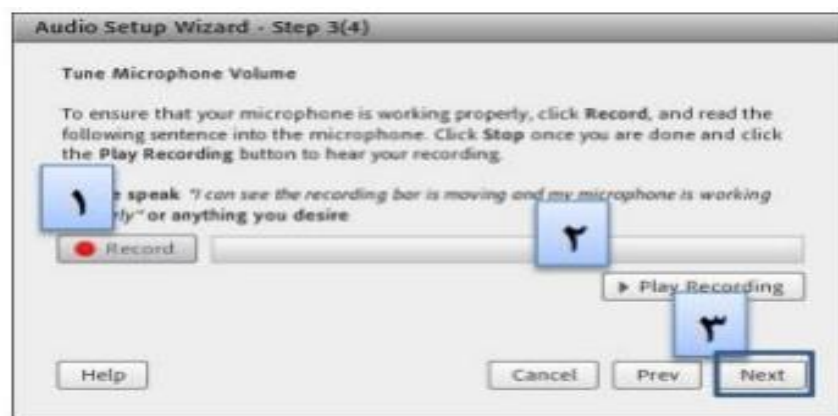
Audio Setup Wizard - Step 3(4)

Tune Microphone Volume

To ensure that your microphone is working properly, click Record, and read the following sentence into the microphone. Click Stop once you are done and click the Play Recording button to hear your recording.

١

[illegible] speak "I can see the recording bar is moving and my microphone is working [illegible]ly" or anything you desire

Record

٢

▶ Play Recording

٣

Help

Cancel

Prev

Next